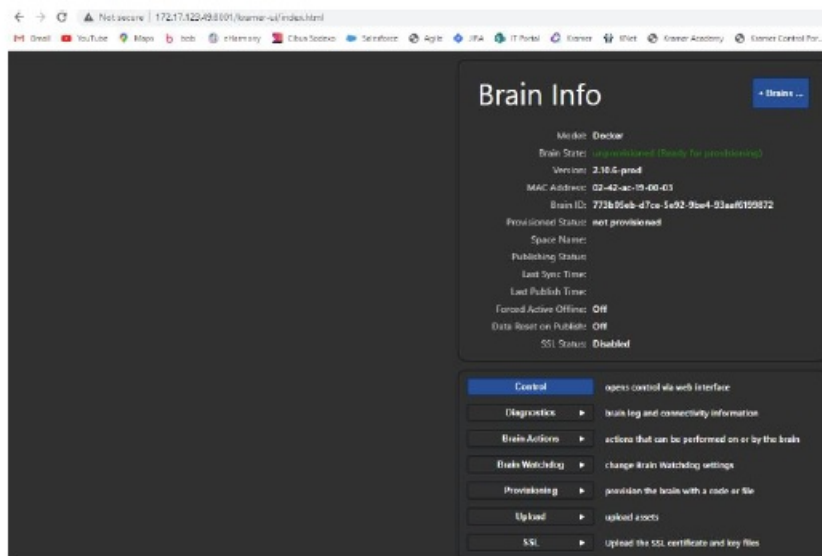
Not secure | 172.17.123.49:8001/learner-ui/index.html

Gmail YouTube Maps bob eHarmony Cibus Sodexo Salesforce Agile JIRA IT Portal Kramer Wiki Kramer Academy Kramer Control Por...

Brain Info

+ Brains ...

Model: Docker
Brain State: unprovisioned (Ready for provisioning)
Version: 2.10.6-prod
MAC Address: 02-42-ac-11-00-03
Brain ID: 773b05eb-d7ce-5e92-9be4-93aef6199872
Provisioned Status: not provisioned
Space Name:
Publishing Status:
Last Sync Time:
Last Publish Time:
Forced Active Offline: Off
Data Reset on Publish: Off
SSL Status: Disabled

Control opens control via web interface
Diagnostics ► brain log and connectivity information
Brain Actions ► actions that can be performed on or by the brain
Brain Watchdog ► change Brain Watchdog settings
Provisioning ► provision the brain with a code or file
Upload ► upload assets
SSL ► Upload the SSL certificate and key files